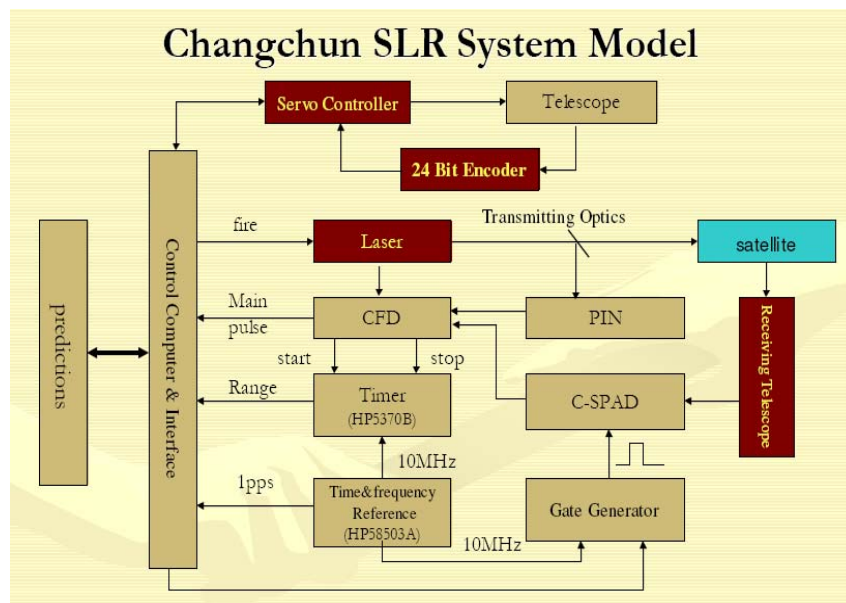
Changchun SLR System Model

Servo Controller

Telescope

24 Bit Encoder

predictions

Control Computer & Interface

fire

Laser

Transmitting Optics

satellite

Main pulse

CFD

PIN

Receiving Telescope

start

stop

Range

Timer (HP5370B)

C-SPAD

10MHz

1pps

Time&frequency Reference (HP58503A)

Gate Generator

10MHz